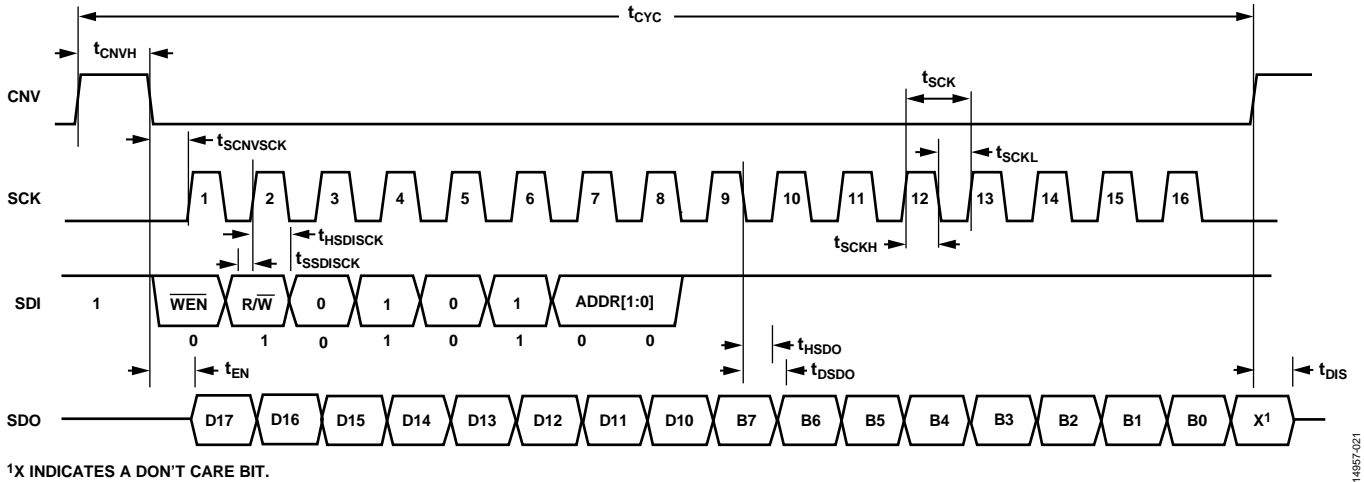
$t_{CYC}$

$t_{CNVH}$

CNV

$t_{SCK}$

$t_{SCNVSCK}$

$t_{SCKL}$

SCK

1 2 3 4 5 6 7 8 9 10 11 12 13 14 15 16

$t_{HSDISCK}$

$t_{SSDISCK}$

$t_{SCKH}$

SDI

1

$\overline{WEN}$

R/$\overline{W}$

0 1 0 1

ADDR[1:0]

0 1 0 1 0 1 0 0

$t_{HSDO}$

$t_{EN}$

$t_{DSDO}$

$t_{DIS}$

SDO

D17 D16 D15 D14 D13 D12 D11 D10 B7 B6 B5 B4 B3 B2 B1 B0 $X^1$

$^1$X INDICATES A DON'T CARE BIT.

14957-021